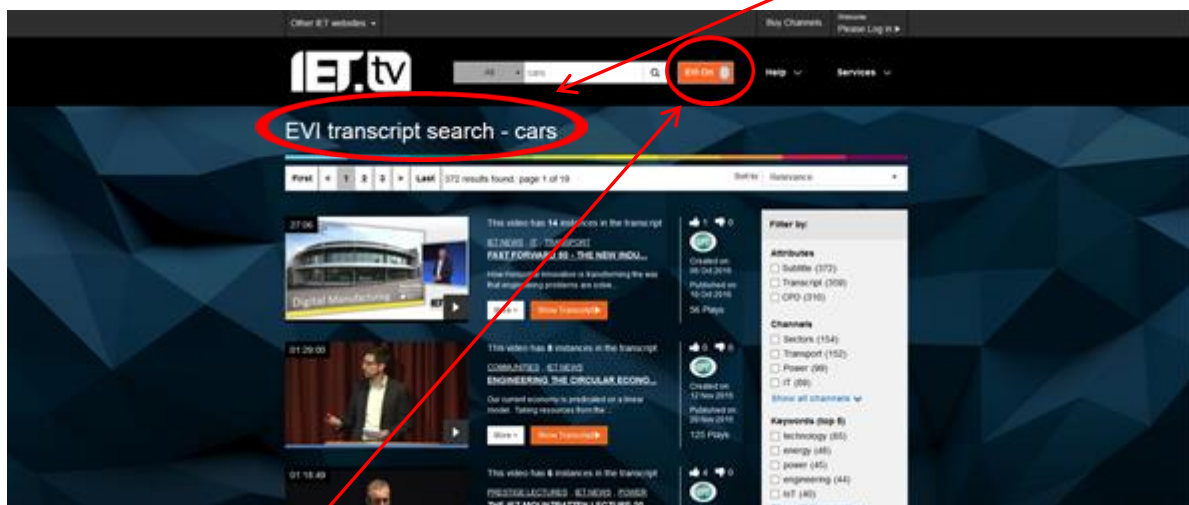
Other IET websites

Buy Channels

Welcome
Please Log in ▸

IET.tv

All

cars

EVI On

Help

Services

EVI transcript search - cars

First < 1 2 3 > Last 372 results found, page 1 of 19

Sort by Relevance

27:06

Digital Manufacturing

This video has 14 instances in the transcript

IET NEWS · IT · TRANSPORT

FAST FORWARD 60 - THE NEW INDU...

How Horizontal Innovation is transforming the way that engineering problems are solve...

More

Show Transcript

1 0

Created on 06 Oct 2016

Published on 10 Oct 2016

56 Plays

Filter by:

Attributes

Subtitle (372)

Transcript (359)

CPD (316)

Channels

Sectors (154)

Transport (152)

Power (99)

IT (89)

Show all channels

Keywords (top 5)

technology (65)

energy (48)

power (45)

engineering (44)

IoT (40)

01:29:00

This video has 8 instances in the transcript

COMMUNITIES · IET NEWS

ENGINEERING THE CIRCULAR ECONO...

Our current economy is predicated on a linear model. Taking resources from the...

More

Show Transcript

0 0

Created on 12 Nov 2015

Published on 20 Nov 2015

120 Plays

01:18:49

This video has 6 instances in the transcript

PRESTIGE LECTURES · IET NEWS · POWER

THE IET MOUNTBATTEN LECTURE 20...

4 0